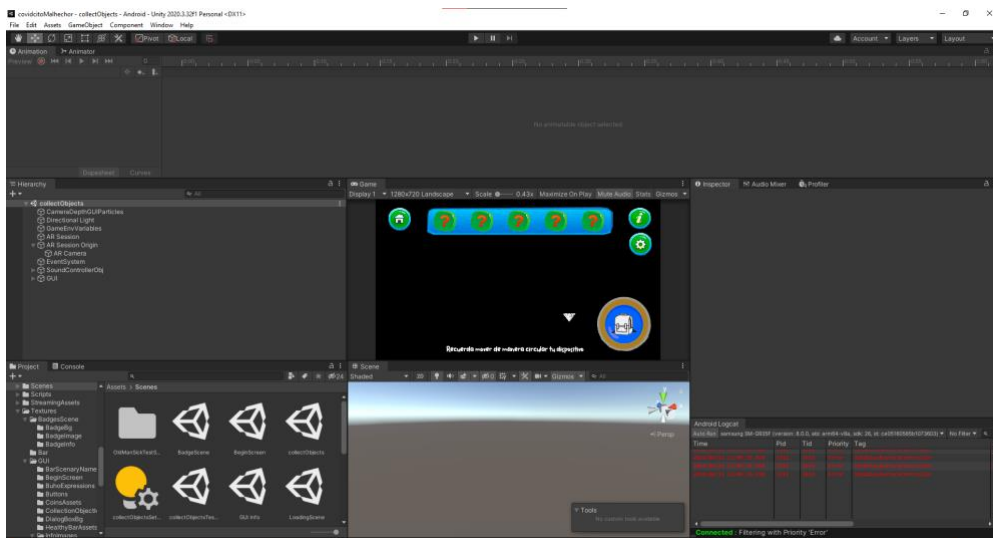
covidcitoMalhechor - collectObjects - Android - Unity 2020.3.32f1 Personal <DX11>
File Edit Assets GameObject Component Window Help

Pivot Local

Account Layers Layout

Animation Animator
Preview

No animatable object selected

Dopesheet Curves

Hierarchy
collectObjects
CameraDepthGUIParticles
Directional Light
GameEnvVariables
AR Session
AR Session Origin
AR Camera
EventSystem
SoundControllerObj
GUI

Game
Display 1 1280x720 Landscape Scale 0.43x Maximize On Play Mute Audio Stats Gizmos

Recuerda mover de manera circular tu dispositivo

Inspector Audio Mixer Profiler

Project Console
Scenes
Scripts
StreamingAssets
Textures
BadgesScene
BadgeBg
BadgeImage
BadgeInfo
Bar
GUI
BarScenaryName
BeginScreen
BuhoExpressions
Buttons
CoinsAssets
CollectionObjects
DialogBoxBg
HealthyBarAssets
InfoImages

Assets > Scenes
OldManSickTest3...
BadgeScene
BeginScreen
collectObjects
collectObjectsSet...
collectObjectsTes...
GUI Info
LoadingScene

Scene
Shaded 2D Gizmos
< Persp

Tools
No custom tools available

Android Logcat
Auto Run samsung SM-G935F (version: 8.0.0, abi: arm64-v8a, sdk: 26, id: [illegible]) No Filter
Time Pid Tid Priority Tag

Connected : Filtering with Priority 'Error'